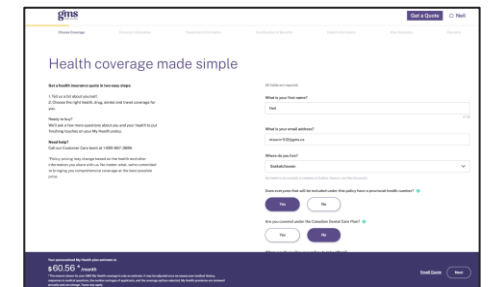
gms

Get a Quote

Neil

Health coverage made simple

Get a health insurance quote in two easy steps

1. Tell us a bit about yourself.
2. Choose the right health, drug, dental and travel coverage for you.

Ready to buy?
We'll ask a few more questions about you and your health to put finishing touches on your My Health policy.

Need help?
Call our Customer Care team at 1-800-667-3699.

*Policy pricing may change based on the health and other information you share with us. No matter what, we're committed to bringing you comprehensive coverage at the best possible price.

What is your first name?

Neil

What is your email address?

Where do you live?

Saskatchewan

Does everyone that will be included under this policy have a provincial health number?

Yes

No

Are you covered under the Canadian Dental Care Plan?

Yes

No

Your personalized My Health plan estimate is:

$60.56 * /month

Email Quote

Next